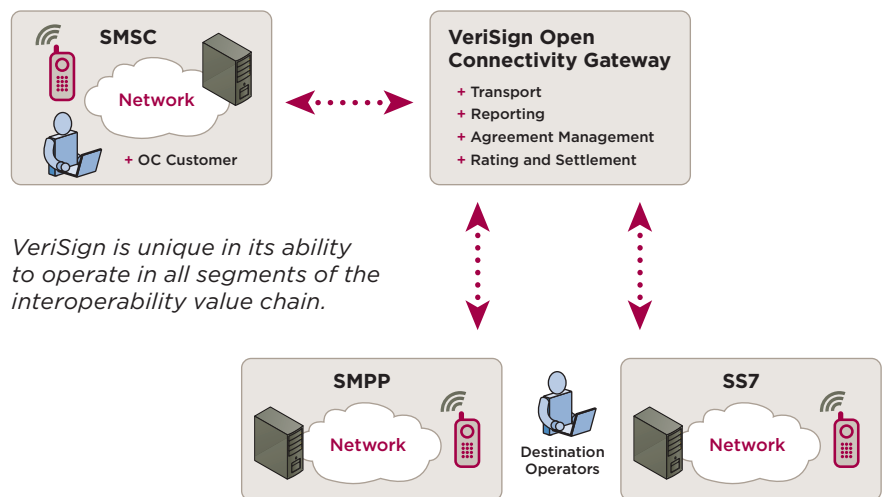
SMSC

Network

+ OC Customer

VeriSign Open Connectivity Gateway

+ Transport
+ Reporting
+ Agreement Management
+ Rating and Settlement

VeriSign is unique in its ability to operate in all segments of the interoperability value chain.

SMPP

Network

Destination Operators

SS7

Network